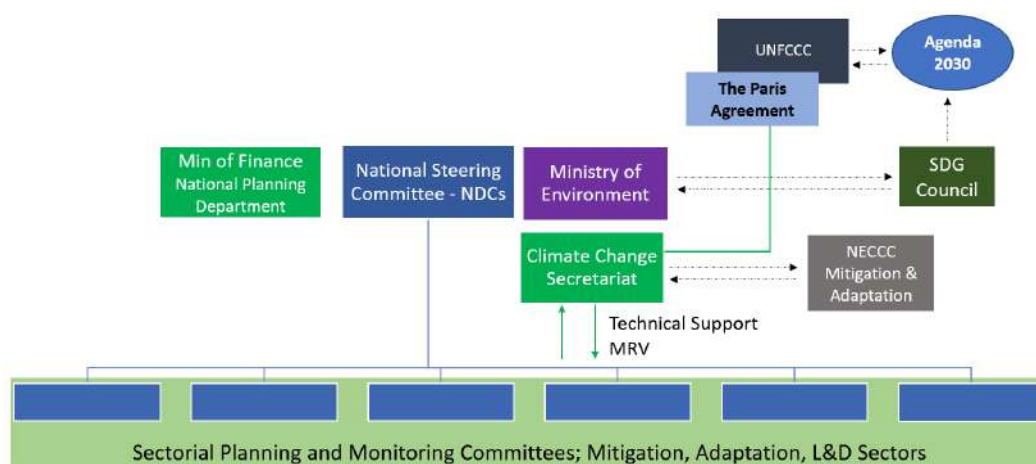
UNFCCC

Agenda 2030

The Paris Agreement

Min of Finance National Planning Department

National Steering Committee - NDCs

Ministry of Environment

SDG Council

Climate Change Secretariat

NECCC Mitigation & Adaptation

Technical Support MRV

Sectorial Planning and Monitoring Committees; Mitigation, Adaptation, L&D Sectors